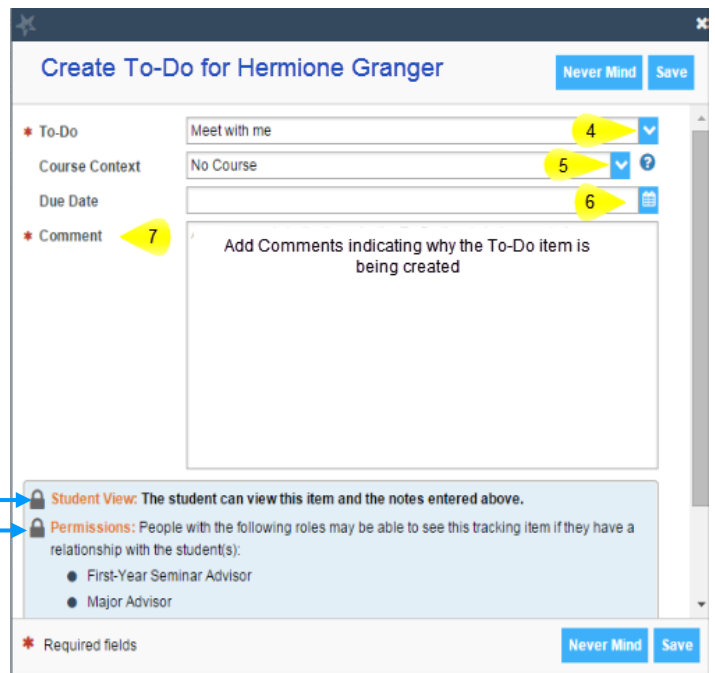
Create To-Do for Hermione Granger

Never Mind Save

* To-Do Meet with me 4

Course Context No Course 5 ?

Due Date 6

* Comment 7

Add Comments indicating why the To-Do item is being created

Student View: The student can view this item and the notes entered above.

Permissions: People with the following roles may be able to see this tracking item if they have a relationship with the student(s):

- First-Year Seminar Advisor
- Major Advisor

* Required fields

Never Mind Save